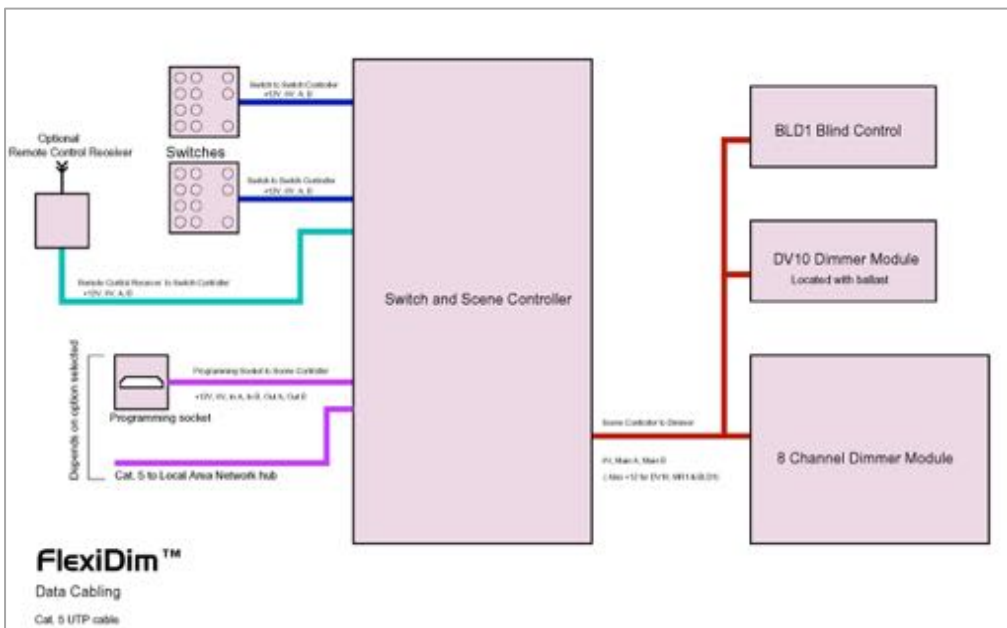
Optional
Remote Control Receiver

Switches

Switch to Switch Controller
+12V, 0V, A, B

Switch to Switch Controller
+12V, 0V, A, B

Remote Control Receiver to Switch Controller
+12V, 0V, A, B

Switch and Scene Controller

Depends on option selected

Programming Socket to Scene Controller
+12V, 0V, In A, In B, Out A, Out B

Programming socket

Cat. 5 to Local Area Network hub

Scene Controller to Dimmer
0V, Main A, Main B
( Also +12 for DV10, MR1 & BLD1)

BLD1 Blind Control

DV10 Dimmer Module
Located with ballast

8 Channel Dimmer Module

FlexiDim™
Data Cabling
Cat. 5 UTP cable